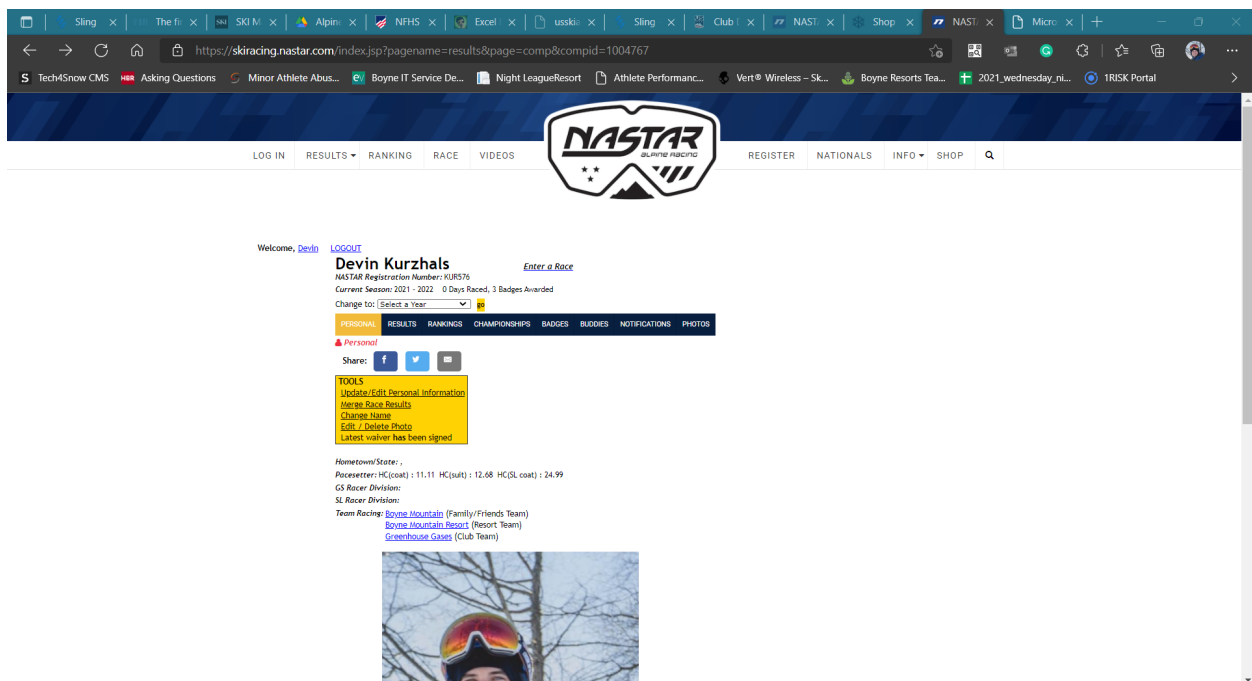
Sling × | The fir × | SKI M × | Alpin × | NFHS × | Excel × | usskia × | Sling × | Club × | NAST × | Shop × | NAST × | Micro × | +

https://skiracing.nastar.com/index.jsp?pagename=results&page=comp&compid=1004767

Tech4Snow CMS | Asking Questions | Minor Athlete Abus... | Boyne IT Service De... | Night LeagueResort | Athlete Performanc... | Vert® Wireless – Sk... | Boyne Resorts Tea... | 2021_wednesday_ni... | 1RISK Portal

LOG IN | RESULTS | RANKING | RACE | VIDEOS | NASTAR ALPINE RACING | REGISTER | NATIONALS | INFO | SHOP

Welcome, Devin LOGOUT

Devin Kurzhals

Enter a Race

NASTAR Registration Number: KUR576

Current Season: 2021 - 2022 0 Days Raced, 3 Badges Awarded

Change to: Select a Year go

PERSONAL | RESULTS | RANKINGS | CHAMPIONSHIPS | BADGES | BUDDIES | NOTIFICATIONS | PHOTOS

Personal

Share:

TOOLS
Update/Edit Personal Information
Merge Race Results
Change Name
Edit / Delete Photo
Latest waiver has been signed

Hometown/State: ,
Pacesetter: HC(coat) : 11.11 HC(suit) : 12.68 HC(SL coat) : 24.99
GS Racer Division:
SL Racer Division:
Team Racing: Boyne Mountain (Family/Friends Team)
Boyne Mountain Resort (Resort Team)
Greenhouse Gases (Club Team)